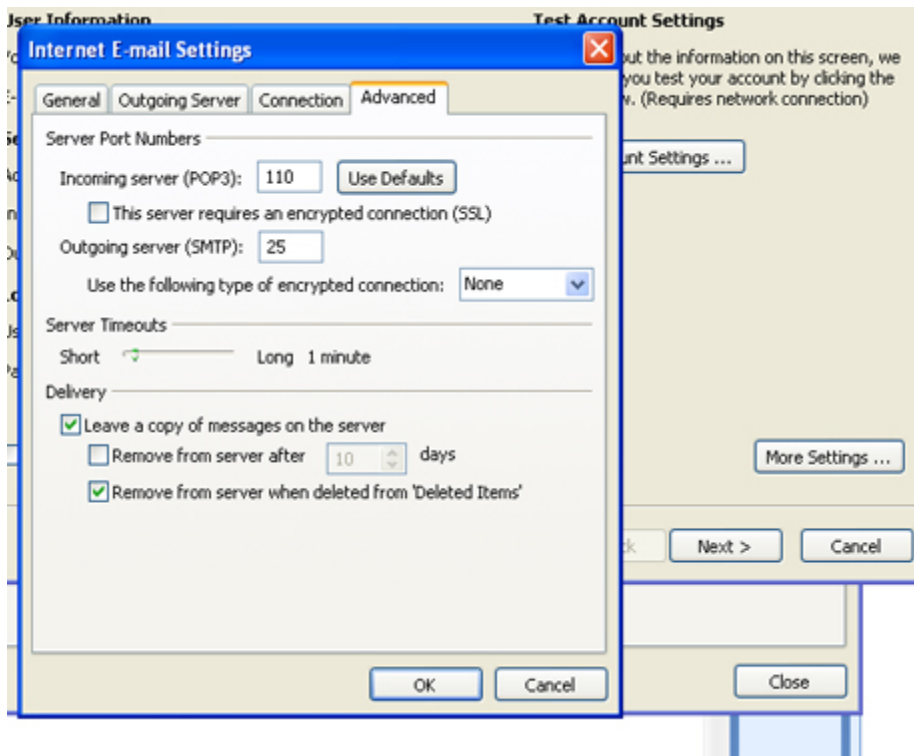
User Information

Test Account Settings

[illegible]ut the information on this screen, we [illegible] you test your account by clicking the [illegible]. (Requires network connection)

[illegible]unt Settings ...

Internet E-mail Settings

General | Outgoing Server | Connection | Advanced

Server Port Numbers

Incoming server (POP3): 110 Use Defaults

This server requires an encrypted connection (SSL)

Outgoing server (SMTP): 25

Use the following type of encrypted connection: None

Server Timeouts

Short Long 1 minute

Delivery

Leave a copy of messages on the server

Remove from server after 10 days

Remove from server when deleted from 'Deleted Items'

OK Cancel

More Settings ...

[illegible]k Next > Cancel

Close